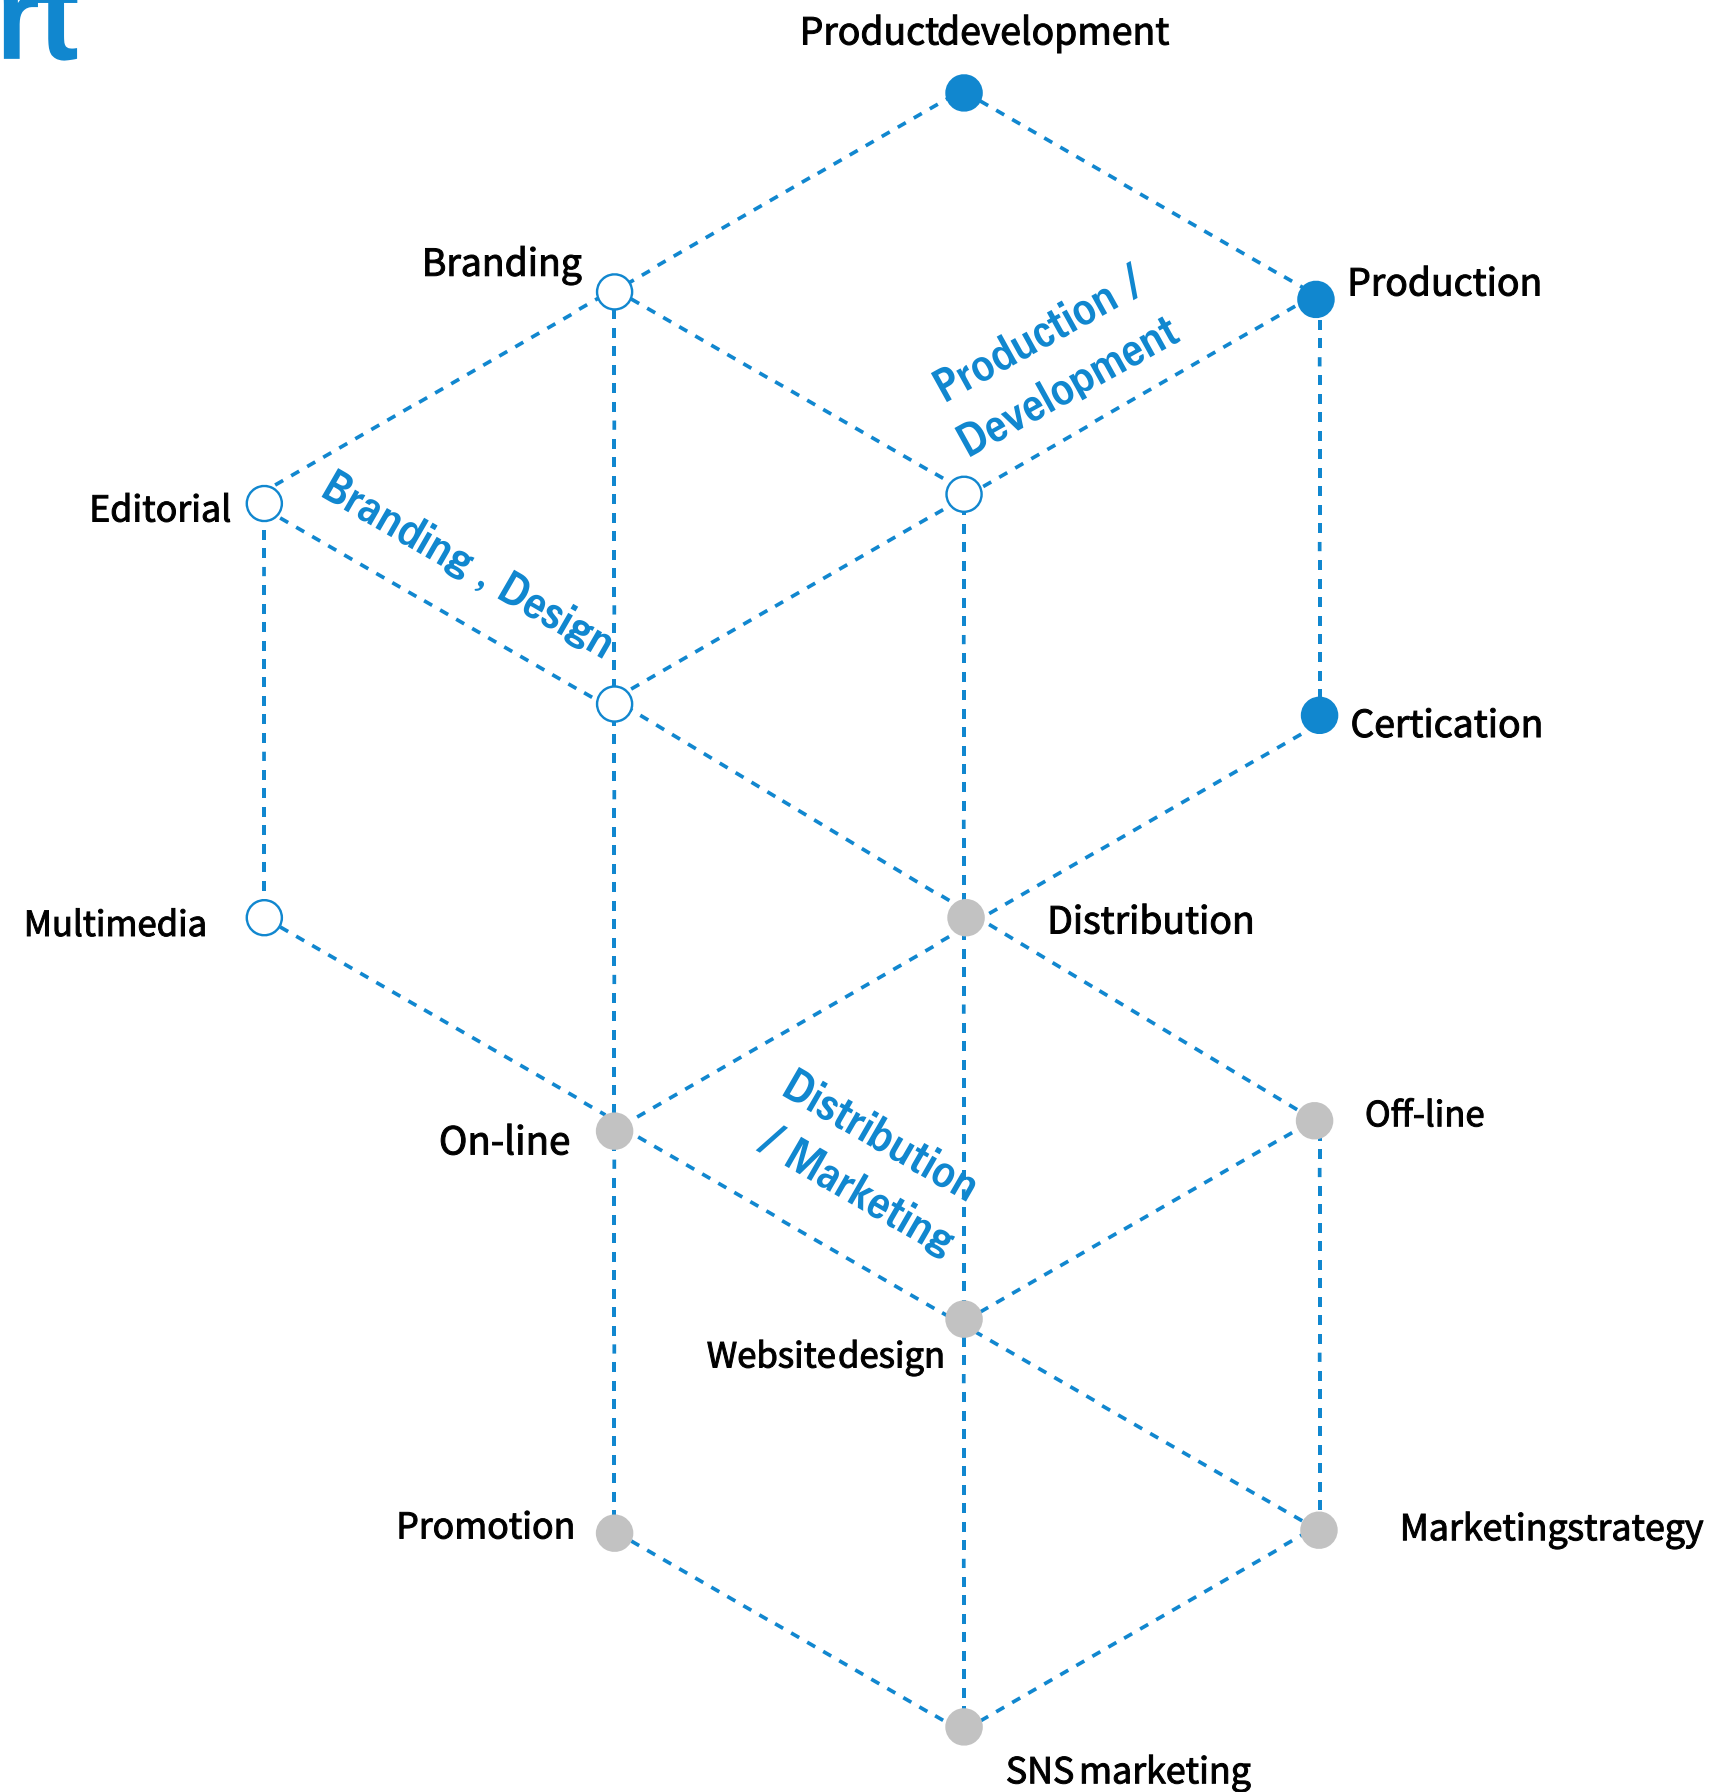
rt

Productdevelopment

Branding

Production

Production / Development

Editorial

Branding , Design

Certication

Multimedia

Distribution

On-line

Distribution / Marketing

Off-line

Websitedesign

Promotion

Marketingstrategy

SNS marketing